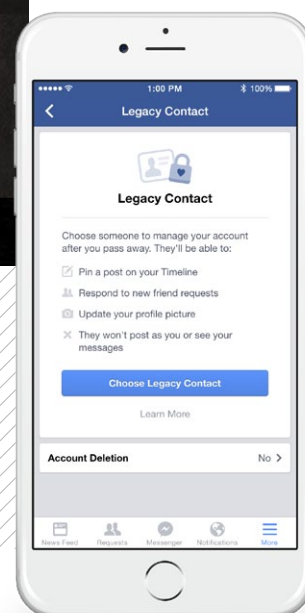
1:00 PM
100%
Legacy Contact

Legacy Contact

Choose someone to manage your account after you pass away. They'll be able to:

Pin a post on your Timeline

Respond to new friend requests

Update your profile picture

They won't post as you or see your messages

Choose Legacy Contact

Learn More

Account Deletion
No

News Feed
Requests
Messenger
Notifications
More